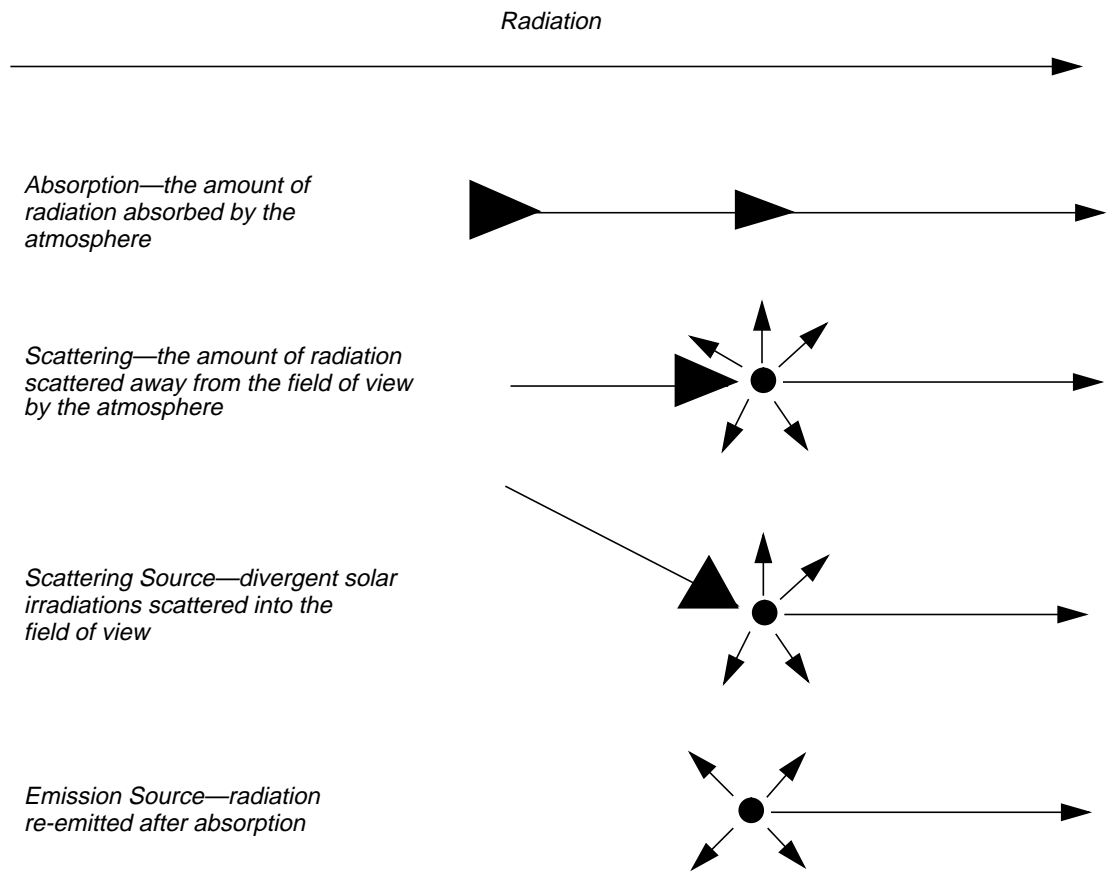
Radiation

Absorption—the amount of radiation absorbed by the atmosphere

Scattering—the amount of radiation scattered away from the field of view by the atmosphere

Scattering Source—divergent solar irradiations scattered into the field of view

Emission Source—radiation re-emitted after absorption